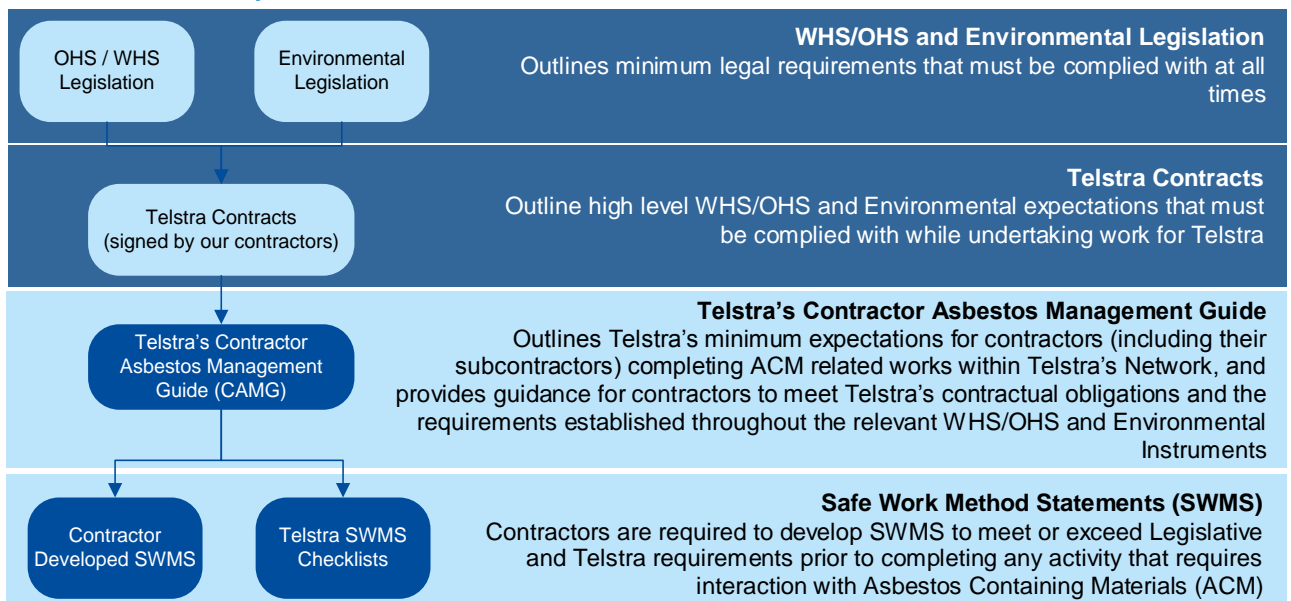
OHS / WHS Legislation

Environmental Legislation

WHS/OHS and Environmental Legislation
Outlines minimum legal requirements that must be complied with at all times

Telstra Contracts (signed by our contractors)

Telstra Contracts
Outline high level WHS/OHS and Environmental expectations that must be complied with while undertaking work for Telstra

Telstra's Contractor Asbestos Management Guide (CAMG)

Telstra's Contractor Asbestos Management Guide
Outlines Telstra's minimum expectations for contractors (including their subcontractors) completing ACM related works within Telstra's Network, and provides guidance for contractors to meet Telstra's contractual obligations and the requirements established throughout the relevant WHS/OHS and Environmental Instruments

Contractor Developed SWMS

Telstra SWMS Checklists

Safe Work Method Statements (SWMS)
Contractors are required to develop SWMS to meet or exceed Legislative and Telstra requirements prior to completing any activity that requires interaction with Asbestos Containing Materials (ACM)